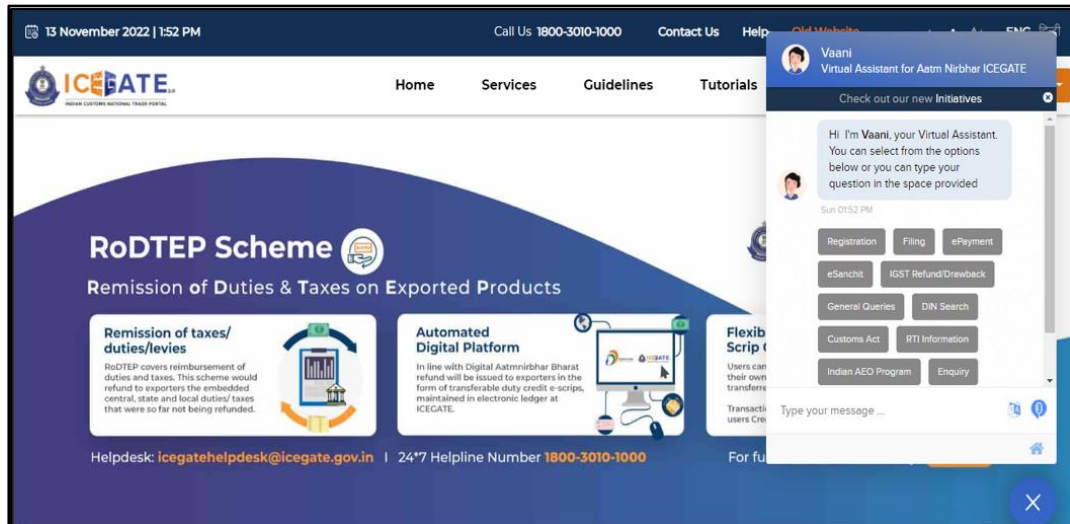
13 November 2022 | 1:52 PM

Call Us 1800-3010-1000

Contact Us

Help

Old Website

ENG

ICEGATE

INDIAN CUSTOMS NATIONAL TRADE PORTAL

Home

Services

Guidelines

Tutorials

Vaani

Virtual Assistant for Aatm Nirbhar ICEGATE

Check out our new Initiatives

Hi I'm Vaani, your Virtual Assistant. You can select from the options below or you can type your question in the space provided

Sun 01:52 PM

Registration

Filing

ePayment

eSanchit

IGST Refund/Drawback

General Queries

DIN Search

Customs Act

RTI Information

Indian AEO Program

Enquiry

Type your message ...

RoDTEP Scheme

Remission of Duties & Taxes on Exported Products

Remission of taxes/ duties/levies

RoDTEP covers reimbursement of duties and taxes. This scheme would refund to exporters the embedded central, state and local duties/ taxes that were so far not being refunded.

Automated Digital Platform

In line with Digital Aatmnirbhar Bharat refund will be issued to exporters in the form of transferable duty credit e-scrips, maintained in electronic ledger at ICEGATE.

Flexib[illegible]
Scrip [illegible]

Users can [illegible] their own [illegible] transferre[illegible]

Transacti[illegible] users Cre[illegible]

Helpdesk: icegatehelpdesk@icegate.gov.in | 24*7 Helpline Number 1800-3010-1000

For fu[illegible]